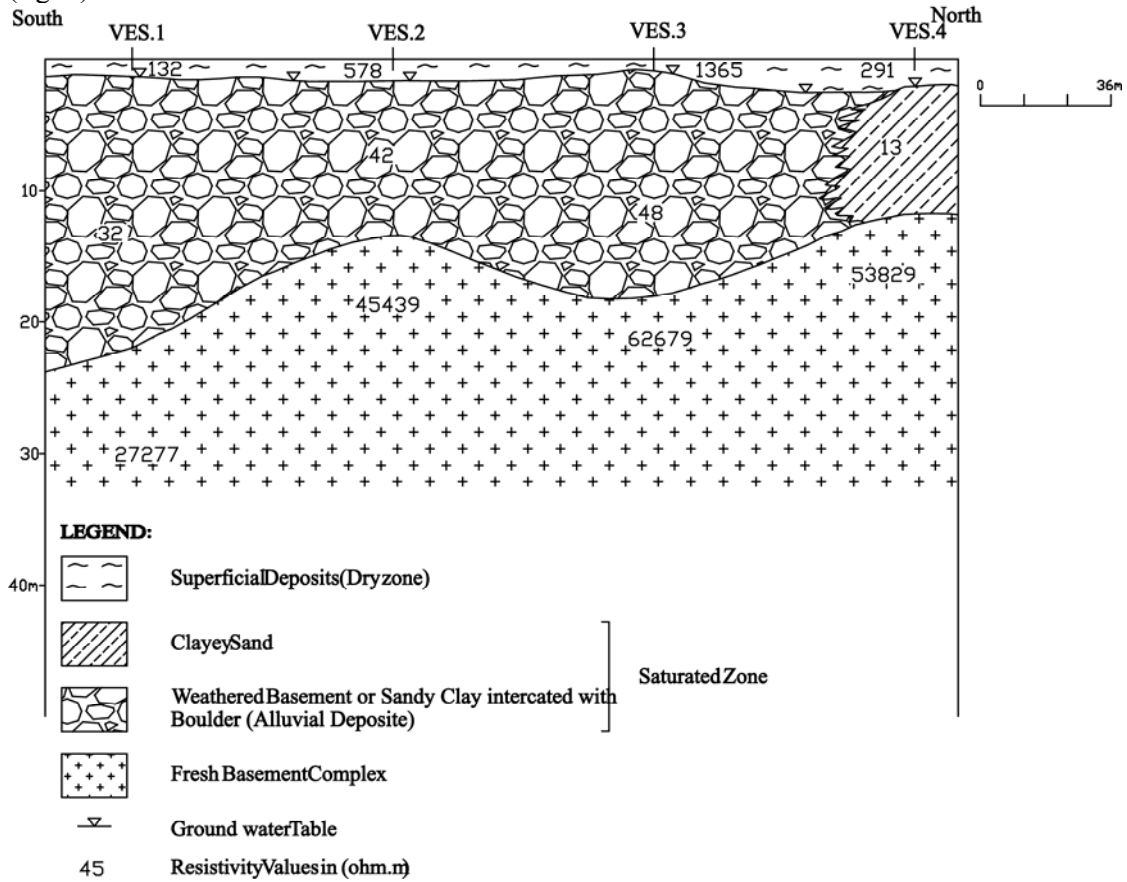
South
North
VES.1
VES.2
VES.3
VES.4
132
578
1365
291
0
36m
42
13
10
32
48
53829
45439
20
62679
30
27277
LEGEND:
40m
SuperficialDeposits(Dryzone)
ClayeySand
Saturated Zone
Weathered Basement or Sandy Clay intercated with Boulder (Alluvial Deposite)
Fresh Basement Complex
Ground waterTable
45
ResistivityValues in (ohm.m)